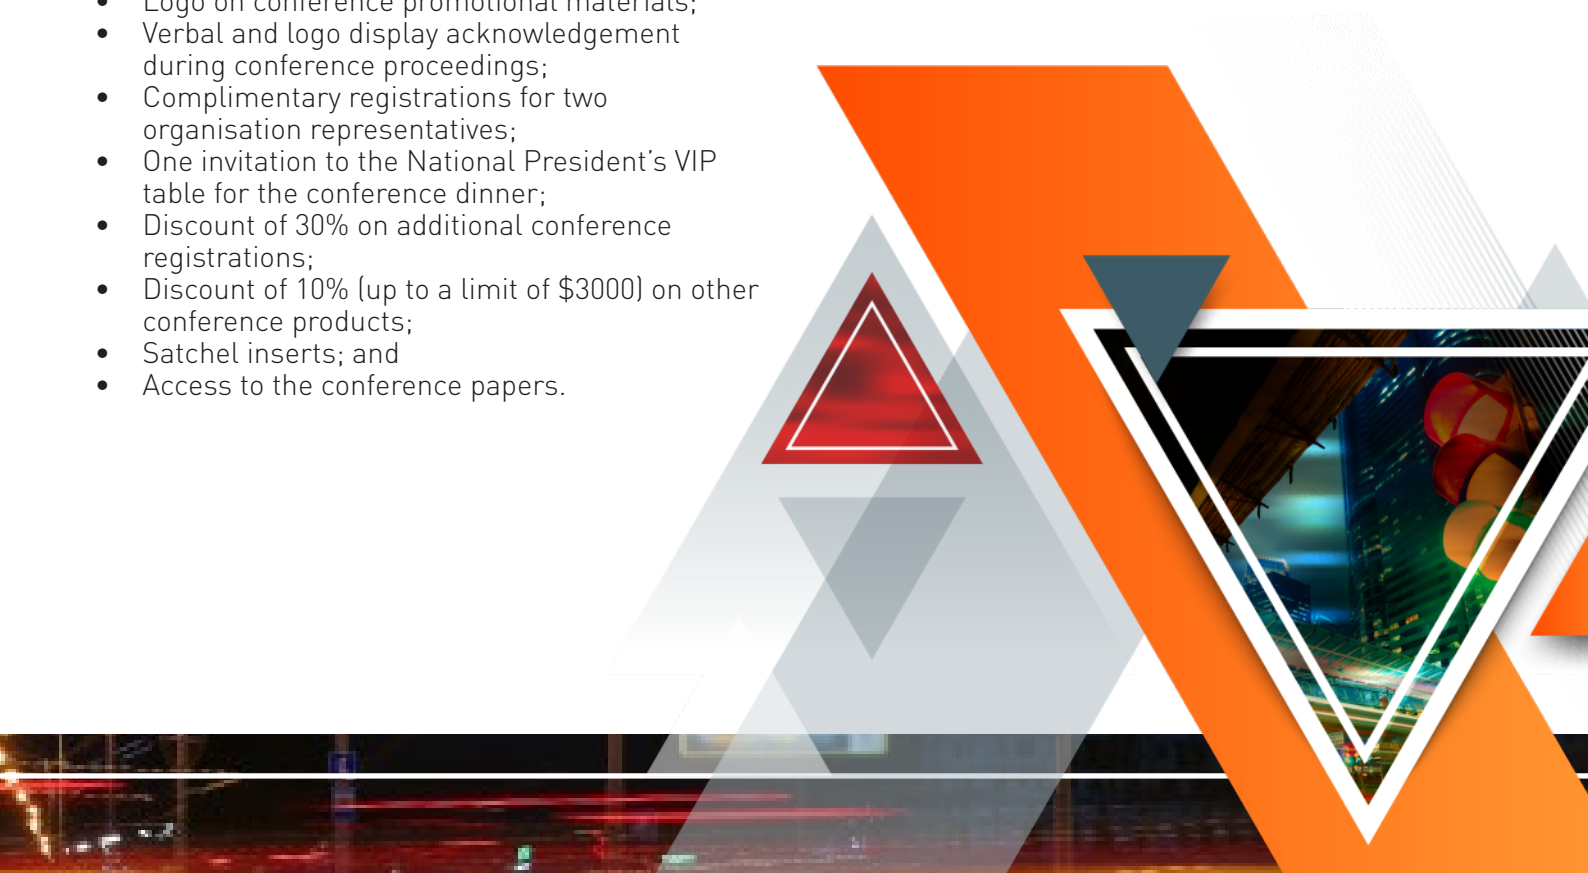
- Logo on conference promotional materials;
- Verbal and logo display acknowledgement during conference proceedings;
- Complimentary registrations for two organisation representatives;
- One invitation to the National President's VIP table for the conference dinner;
- Discount of 30% on additional conference registrations;
- Discount of 10% (up to a limit of $3000) on other conference products;
- Satchel inserts; and
- Access to the conference papers.